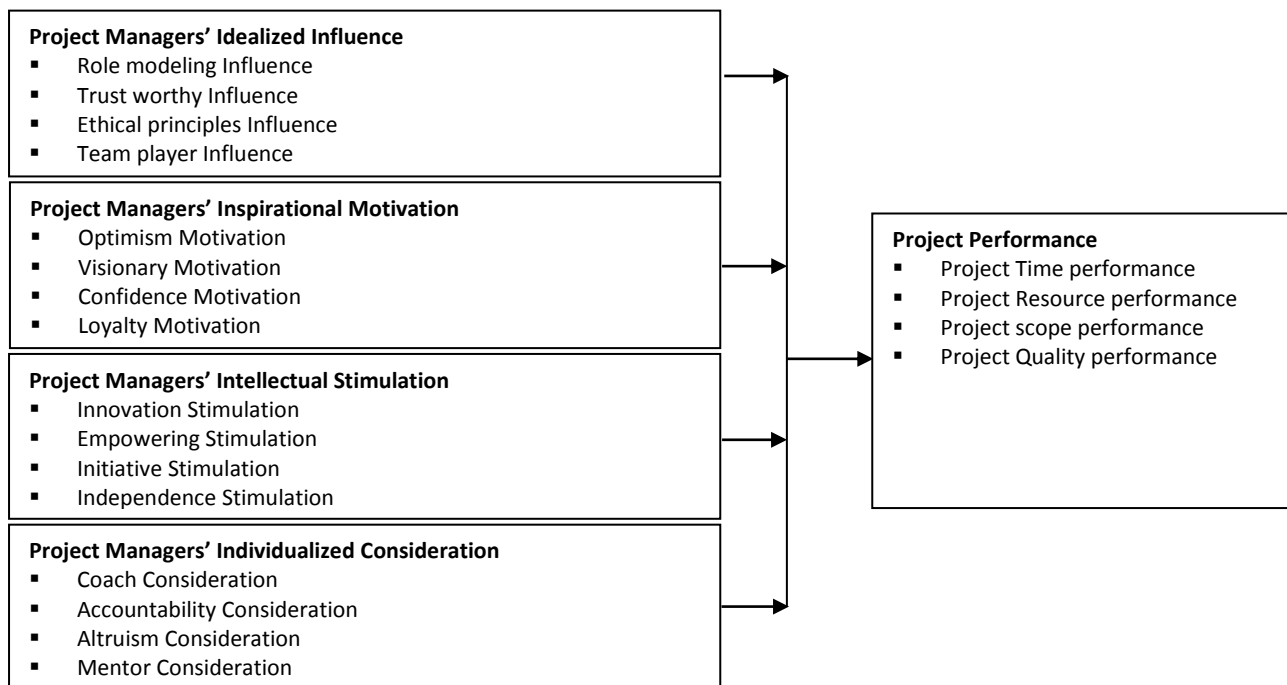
**Project Managers' Idealized Influence**
- Role modeling Influence
- Trust worthy Influence
- Ethical principles Influence
- Team player Influence

**Project Managers' Inspirational Motivation**
- Optimism Motivation
- Visionary Motivation
- Confidence Motivation
- Loyalty Motivation

**Project Managers' Intellectual Stimulation**
- Innovation Stimulation
- Empowering Stimulation
- Initiative Stimulation
- Independence Stimulation

**Project Managers' Individualized Consideration**
- Coach Consideration
- Accountability Consideration
- Altruism Consideration
- Mentor Consideration

**Project Performance**
- Project Time performance
- Project Resource performance
- Project scope performance
- Project Quality performance